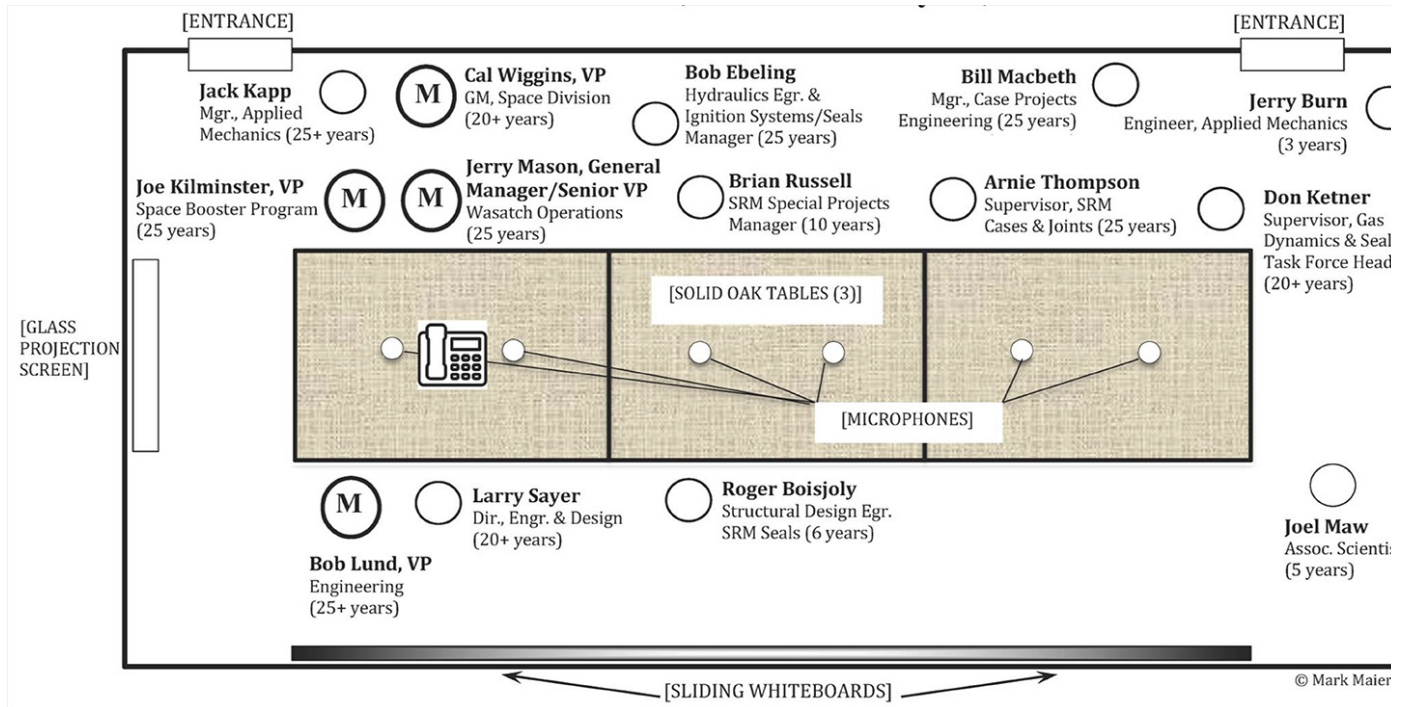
[ENTRANCE]

[ENTRANCE]

Jack Kapp
Mgr., Applied Mechanics (25+ years)

M

Cal Wiggins, VP
GM, Space Division
(20+ years)

Bob Ebeling
Hydraulics Egr. & Ignition Systems/Seals Manager (25 years)

Bill Macbeth
Mgr., Case Projects Engineering (25 years)

Jerry Burn
Engineer, Applied Mechanics
(3 years)

Joe Kilminster, VP
Space Booster Program
(25 years)

M

M

Jerry Mason, General Manager/Senior VP
Wasatch Operations
(25 years)

Brian Russell
SRM Special Projects Manager (10 years)

Arnie Thompson
Supervisor, SRM Cases & Joints (25 years)

Don Ketner
Supervisor, Gas Dynamics & Seal Task Force Head
(20+ years)

[SOLID OAK TABLES (3)]

[GLASS PROJECTION SCREEN]

[MICROPHONES]

M

Larry Sayer
Dir., Engr. & Design
(20+ years)

Roger Boisjoly
Structural Design Egr.
SRM Seals (6 years)

Joel Maw
Assoc. Scientis
(5 years)

Bob Lund, VP
Engineering
(25+ years)

[SLIDING WHITEBOARDS]

© Mark Maier